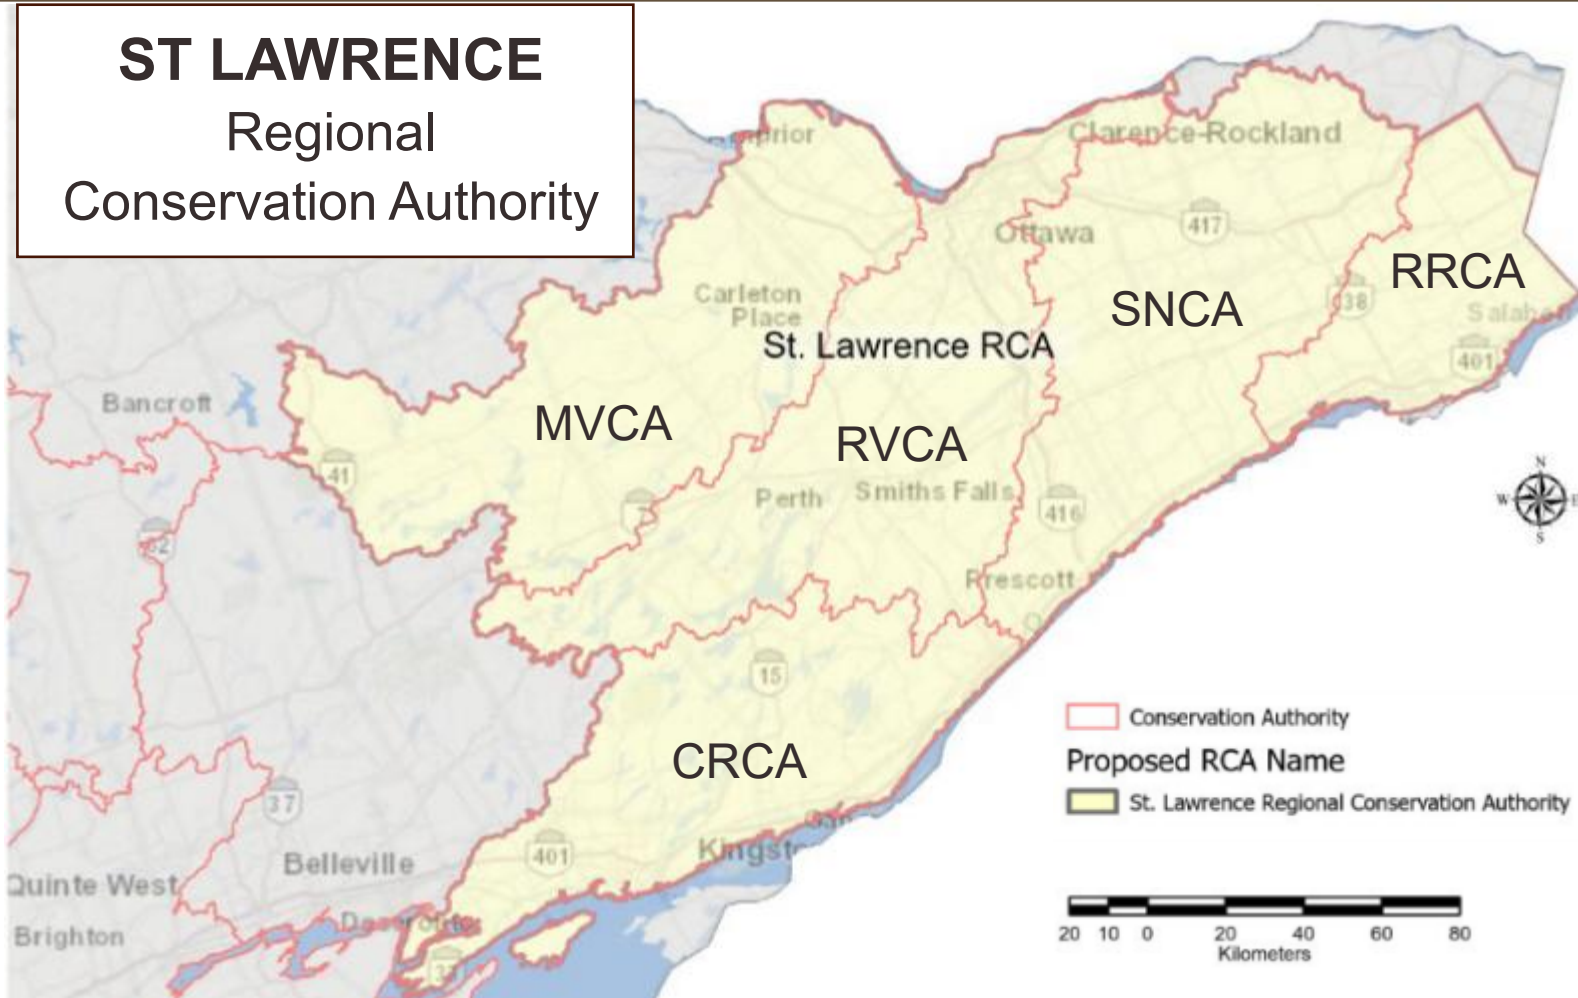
ST LAWRENCE
Regional
Conservation Authority

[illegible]prior
Clarence-Rockland
Ottawa
417
SNCA
RRCA
Carleton Place
St. Lawrence RCA
138
Salab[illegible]
401
Bancroft
MVCA
RVCA
41
Perth
Smiths Falls
416
7
62
Prescott
15
CRCA
Conservation Authority
Proposed RCA Name
St. Lawrence Regional Conservation Authority
37
Belleville
401
Kingst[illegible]
Quinte West
Brighton
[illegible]
33
20 10 0 20 40 60 80
Kilometers